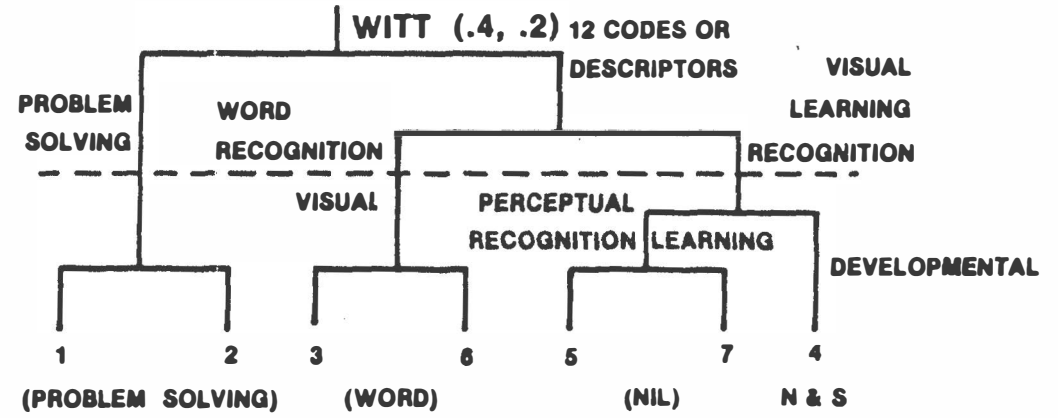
WITT (.4, .2) 12 CODES OR DESCRIPTORS

PROBLEM SOLVING

WORD RECOGNITION

VISUAL LEARNING RECOGNITION

VISUAL

PERCEPTUAL RECOGNITION

LEARNING

DEVELOPMENTAL

1 2 3 6 5 7 4

(PROBLEM SOLVING) (WORD) (NIL) N & S